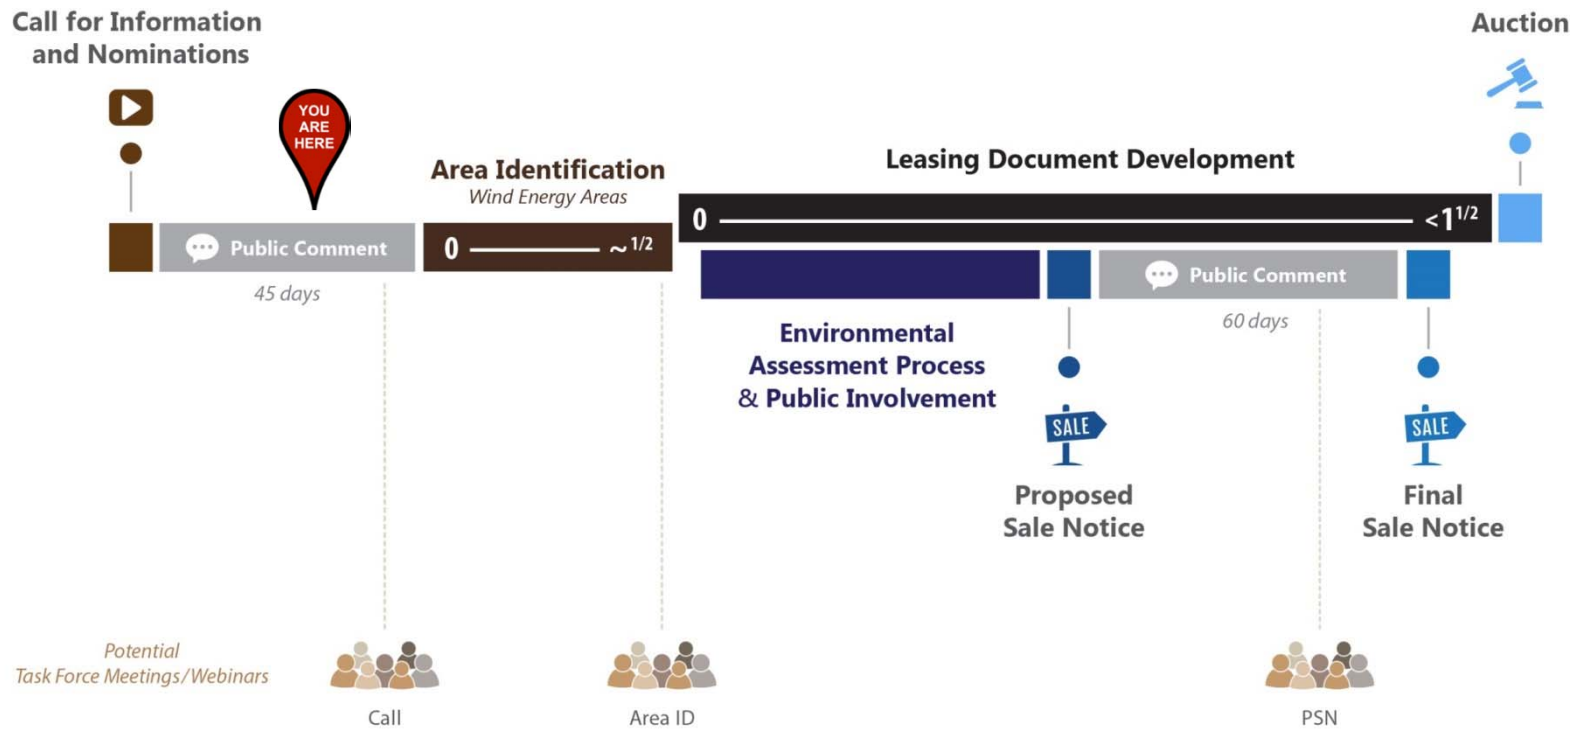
Call for Information and Nominations

Auction

YOU ARE HERE

Area Identification
Wind Energy Areas

Leasing Document Development

Public Comment

0 ~$1/2$

0 <$1^{1/2}$

45 days

Public Comment

60 days

Environmental Assessment Process & Public Involvement

SALE

SALE

Proposed Sale Notice

Final Sale Notice

Potential Task Force Meetings/Webinars

Call

Area ID

PSN